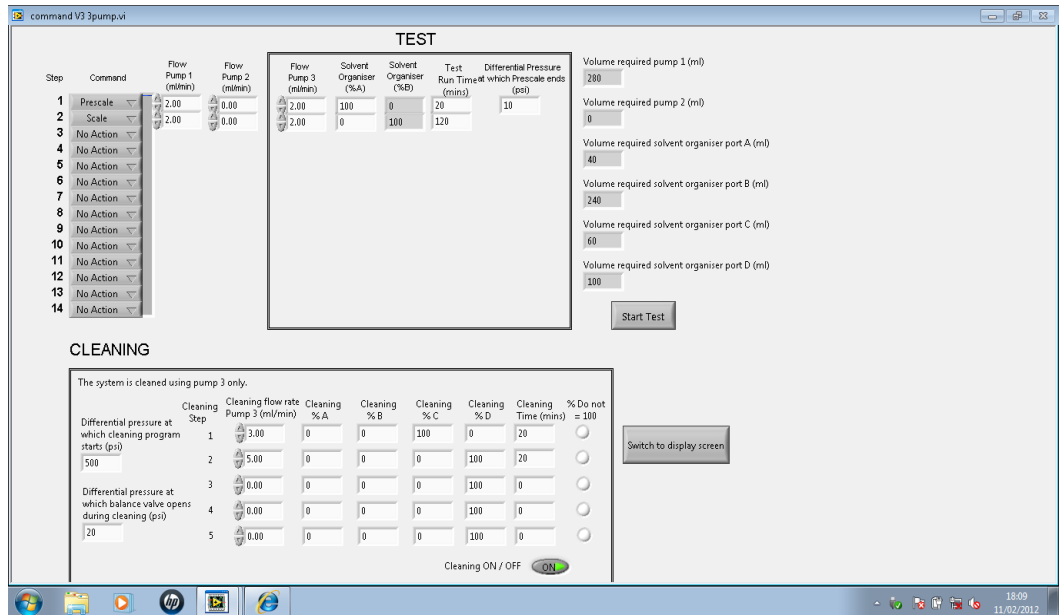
command V3 3pump.vi

TEST

| Step | Command | Flow Pump 1 (ml/min) | Flow Pump 2 (ml/min) | Flow Pump 3 (ml/min) | Solvent Organiser (%A) | Solvent Organiser (%B) | Test Run Time (mins) | Differential Pressure at which Prescale ends (psi) |
|---|---|---|---|---|---|---|---|---|
| 1 | Prescale | 2.00 | 0.00 | 2.00 | 100 | 0 | 20 | 10 |
| 2 | Scale | 2.00 | 0.00 | 2.00 | 0 | 100 | 120 | |
| 3 | No Action | | | | | | | |
| 4 | No Action | | | | | | | |
| 5 | No Action | | | | | | | |
| 6 | No Action | | | | | | | |
| 7 | No Action | | | | | | | |
| 8 | No Action | | | | | | | |
| 9 | No Action | | | | | | | |
| 10 | No Action | | | | | | | |
| 11 | No Action | | | | | | | |
| 12 | No Action | | | | | | | |
| 13 | No Action | | | | | | | |
| 14 | No Action | | | | | | | |

Volume required pump 1 (ml)
280
Volume required pump 2 (ml)
0
Volume required solvent organiser port A (ml)
40
Volume required solvent organiser port B (ml)
240
Volume required solvent organiser port C (ml)
60
Volume required solvent organiser port D (ml)
100

Start Test

CLEANING

The system is cleaned using pump 3 only.

Differential pressure at which cleaning program starts (psi)
500

Differential pressure at which balance valve opens during cleaning (psi)
20

| Cleaning Step | Cleaning flow rate Pump 3 (ml/min) | Cleaning % A | Cleaning % B | Cleaning % C | Cleaning % D | Cleaning Time (mins) | % Do not = 100 |
|---|---|---|---|---|---|---|---|
| 1 | 3.00 | 0 | 0 | 100 | 0 | 20 | |
| 2 | 5.00 | 0 | 0 | 0 | 100 | 20 | |
| 3 | 0.00 | 0 | 0 | 0 | 100 | 0 | |
| 4 | 0.00 | 0 | 0 | 0 | 100 | 0 | |
| 5 | 0.00 | 0 | 0 | 0 | 100 | 0 | |

Cleaning ON / OFF ON

Switch to display screen

18:09
11/02/2012